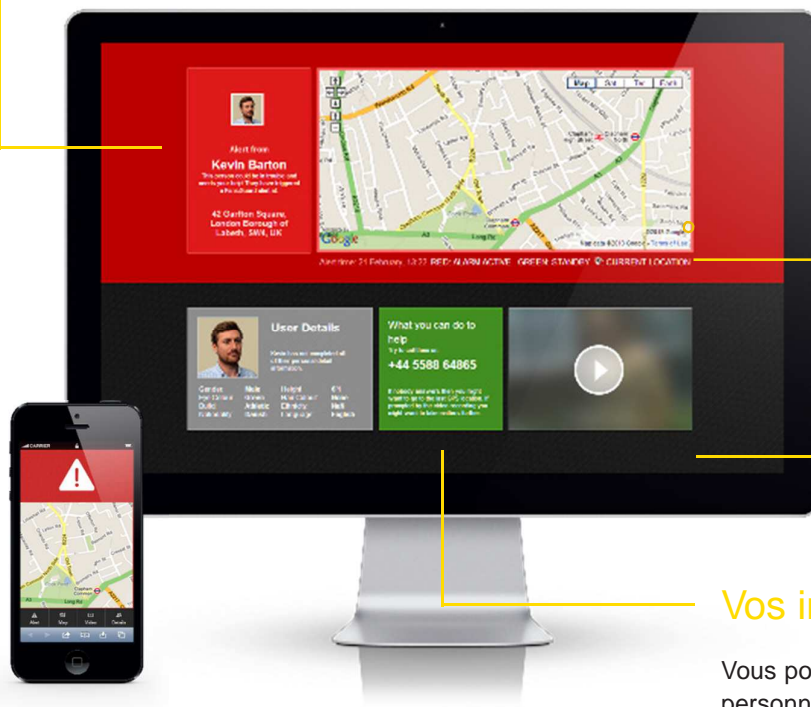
Alert from
Kevin Barton
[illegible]
42 Carlton Square, London Borough of Lambeth, SW4, UK

Map Sat Ter Earth
Google
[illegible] Terms of Use

Alert time: 21 February, 13:22 RED: ALARM ACTIVE GREEN: STANDBY CURRENT LOCATION

User Details
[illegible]
Gender Male Height 6'1
Hair Colour Brown Hair Colour Brown
Build Athletic Ethnicity Black
Nationality British Language English

What you can do to help
Try to call him on
+44 5588 64865
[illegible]

CARRIER
Alert Map Video Details

Vos in

Vous po
personn